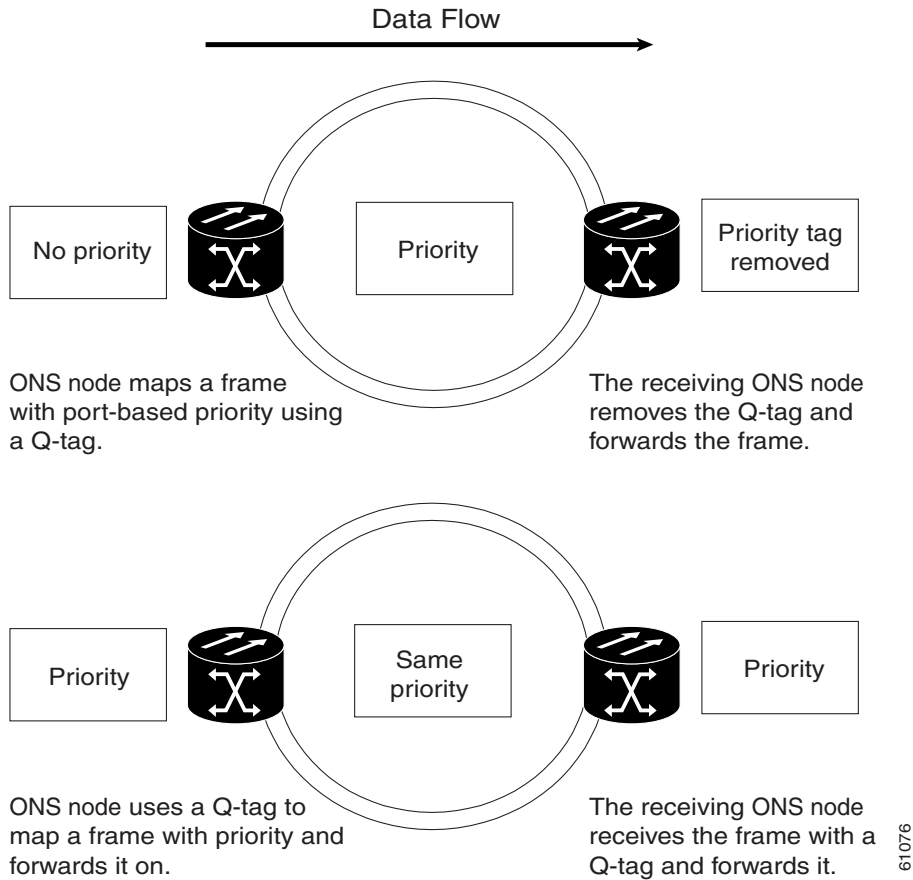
Data Flow

No priority

Priority

Priority tag removed

ONS node maps a frame with port-based priority using a Q-tag.

The receiving ONS node removes the Q-tag and forwards the frame.

Priority

Same priority

Priority

ONS node uses a Q-tag to map a frame with priority and forwards it on.

The receiving ONS node receives the frame with a Q-tag and forwards it.

61076